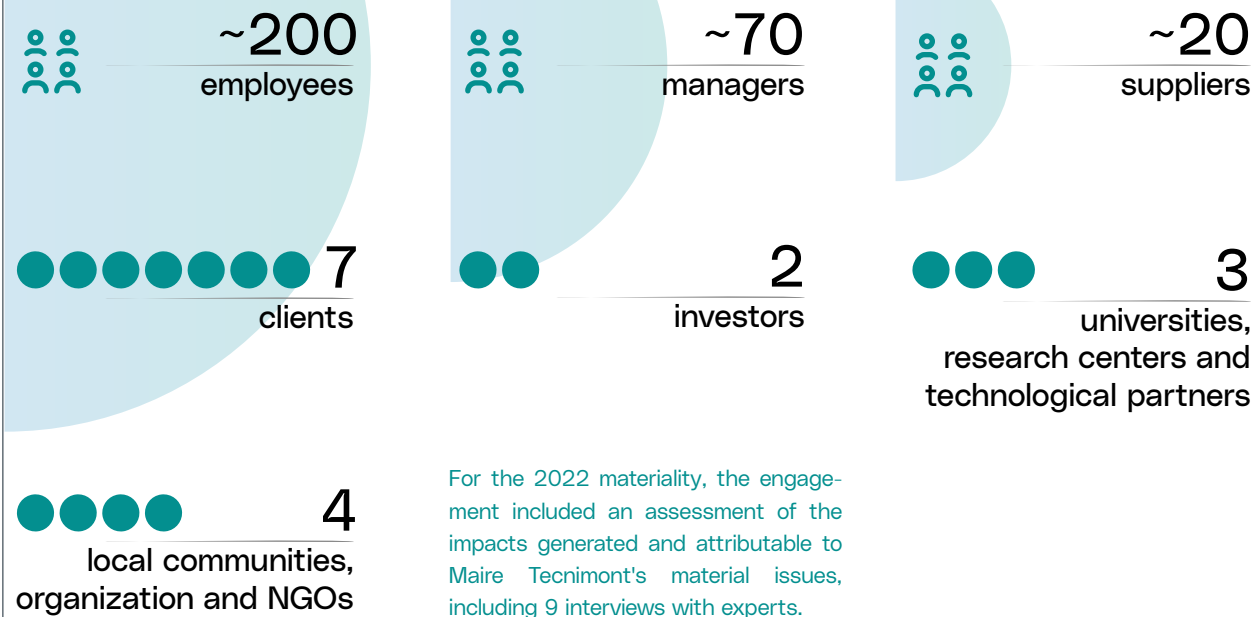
~200
employees

~70
managers

~20
suppliers

7
clients

2
investors

3
universities, research centers and technological partners

4
local communities, organization and NGOs

For the 2022 materiality, the engagement included an assessment of the impacts generated and attributable to Maire Tecnimont's material issues, including 9 interviews with experts.